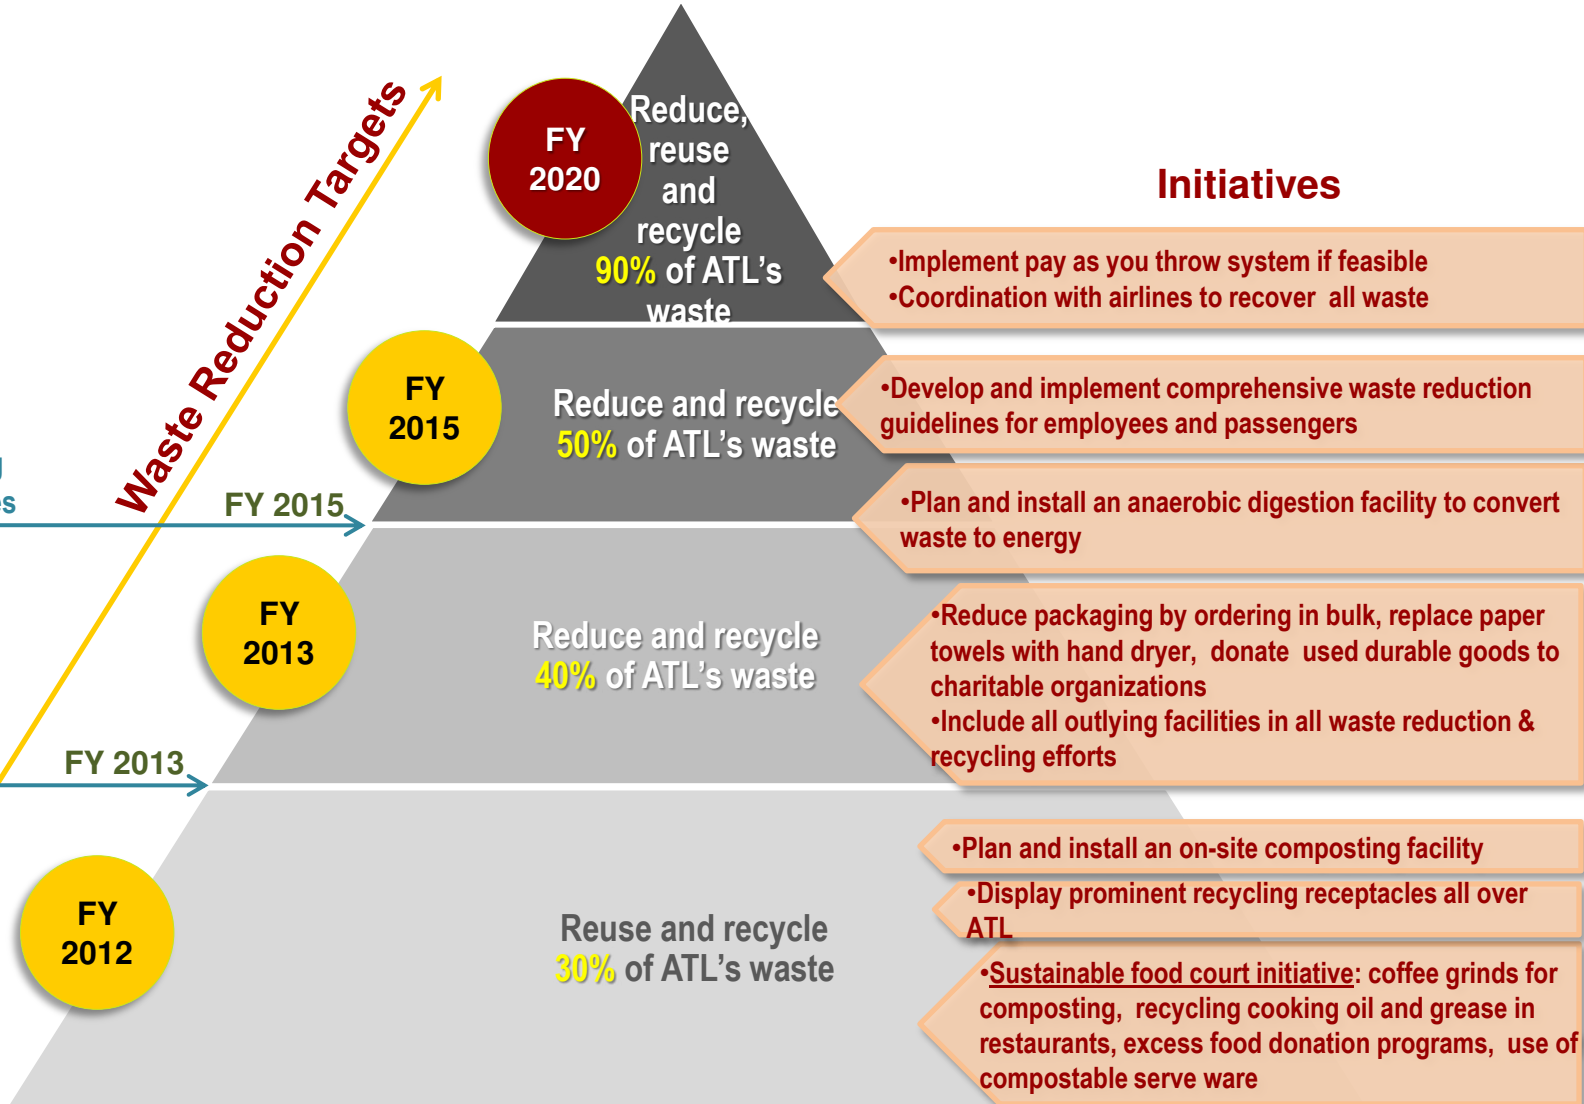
Waste Reduction Targets

s

FY 2015

FY 2013

FY 2020

Reduce, reuse and recycle 90% of ATL's waste

FY 2015

Reduce and recycle 50% of ATL's waste

FY 2013

Reduce and recycle 40% of ATL's waste

FY 2012

Reuse and recycle 30% of ATL's waste

Initiatives

•Implement pay as you throw system if feasible
•Coordination with airlines to recover all waste

•Develop and implement comprehensive waste reduction guidelines for employees and passengers

•Plan and install an anaerobic digestion facility to convert waste to energy

•Reduce packaging by ordering in bulk, replace paper towels with hand dryer, donate used durable goods to charitable organizations
•Include all outlying facilities in all waste reduction & recycling efforts

•Plan and install an on-site composting facility

•Display prominent recycling receptacles all over ATL

•Sustainable food court initiative: coffee grinds for composting, recycling cooking oil and grease in restaurants, excess food donation programs, use of compostable serve ware